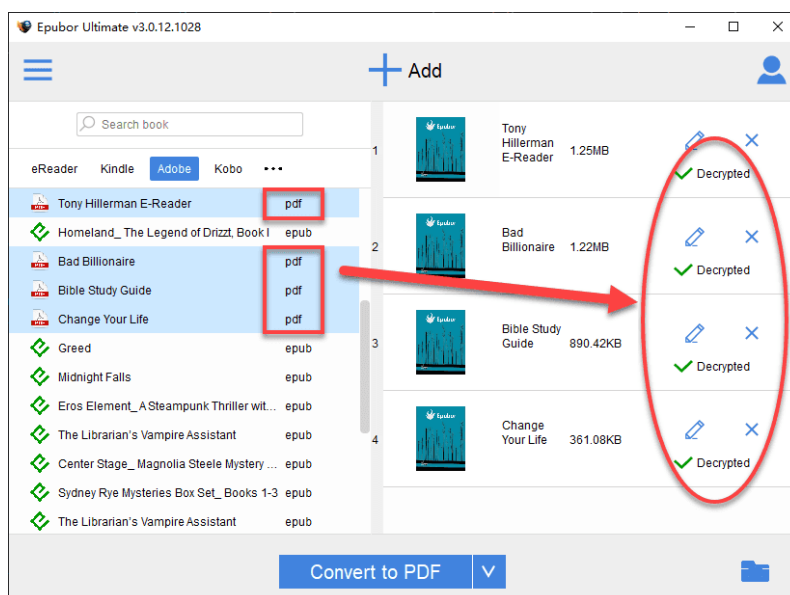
Epubor Ultimate v3.0.12.1028

Add

Search book

eReader Kindle Adobe Kobo •••

Tony Hillerman E-Reader pdf
Homeland_ The Legend of Drizzt, Book I epub
Bad Billionaire pdf
Bible Study Guide pdf
Change Your Life pdf
Greed epub
Midnight Falls epub
Eros Element_A Steampunk Thriller wit... epub
The Librarian's Vampire Assistant epub
Center Stage_ Magnolia Steele Mystery ... epub
Sydney Rye Mysteries Box Set_ Books 1-3 epub
The Librarian's Vampire Assistant epub

1 Epubor Tony Hillerman E-Reader 1.25MB Decrypted
2 Epubor Bad Billionaire 1.22MB Decrypted
3 Epubor Bible Study Guide 890.42KB Decrypted
4 Epubor Change Your Life 361.08KB Decrypted

Convert to PDF